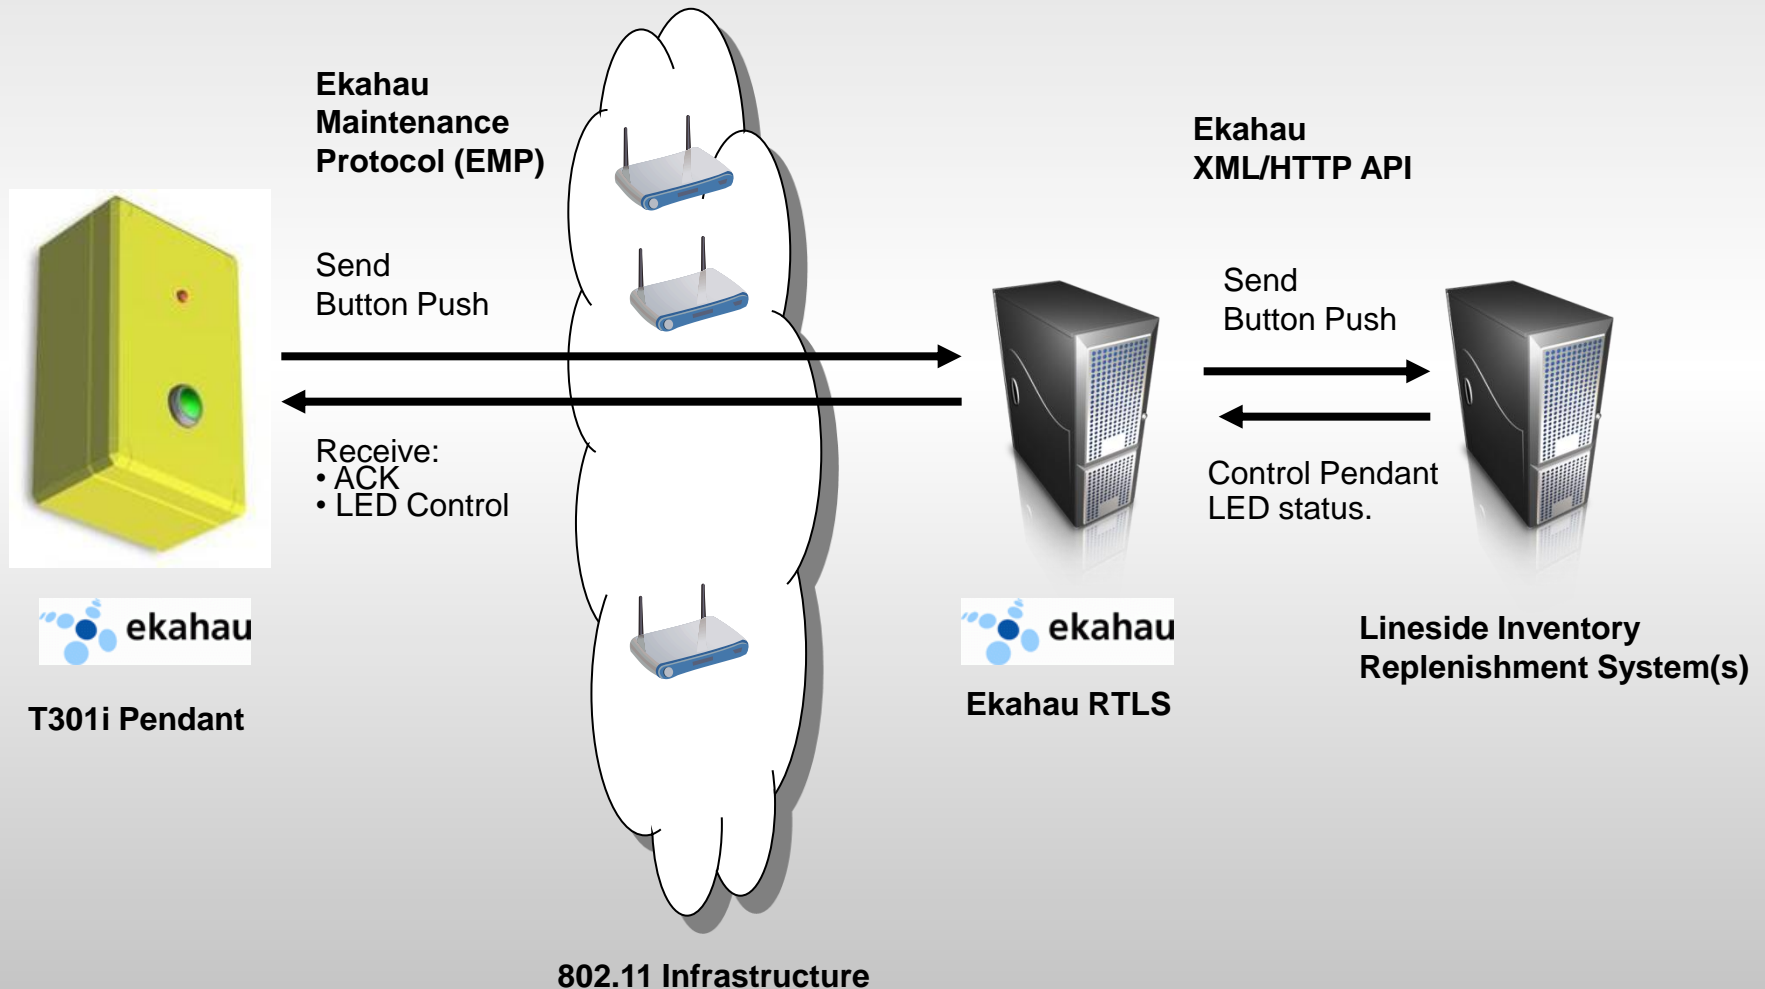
Ekahau Maintenance Protocol (EMP)

Ekahau XML/HTTP API

Send Button Push

Send Button Push

Receive:
• ACK
• LED Control

Control Pendant LED status.

ekahau

ekahau

T301i Pendant

Ekahau RTLS

Lineside Inventory Replenishment System(s)

802.11 Infrastructure